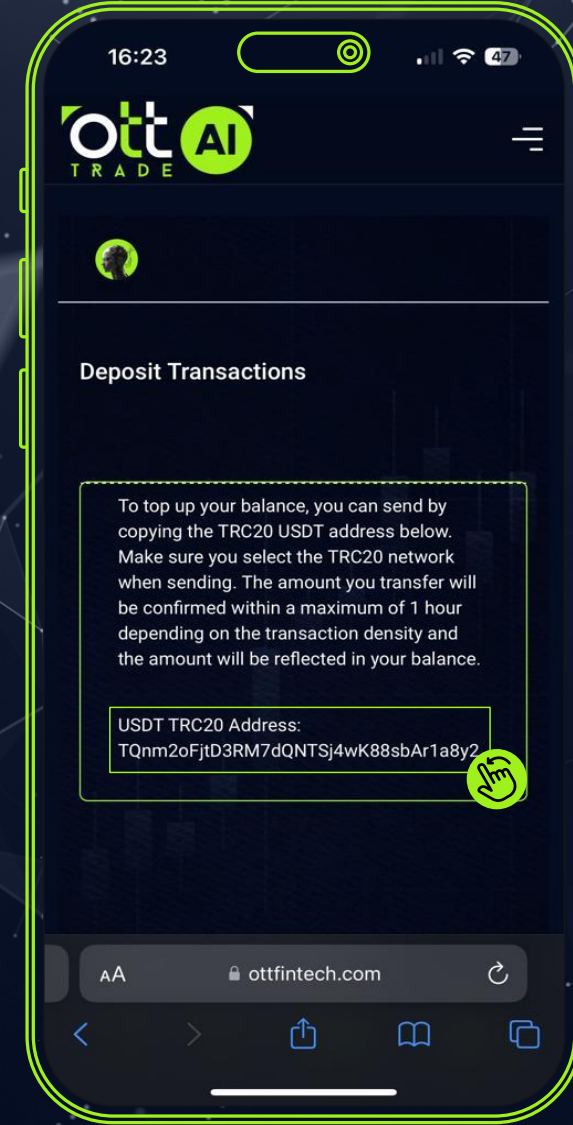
16:23

47

ott AI
TRADE

Deposit Transactions

To top up your balance, you can send by copying the TRC20 USDT address below. Make sure you select the TRC20 network when sending. The amount you transfer will be confirmed within a maximum of 1 hour depending on the transaction density and the amount will be reflected in your balance.

USDT TRC20 Address:
TQnm2oFjtD3RM7dQNTSj4wK88sbAr1a8y2

AA ottfintech.com